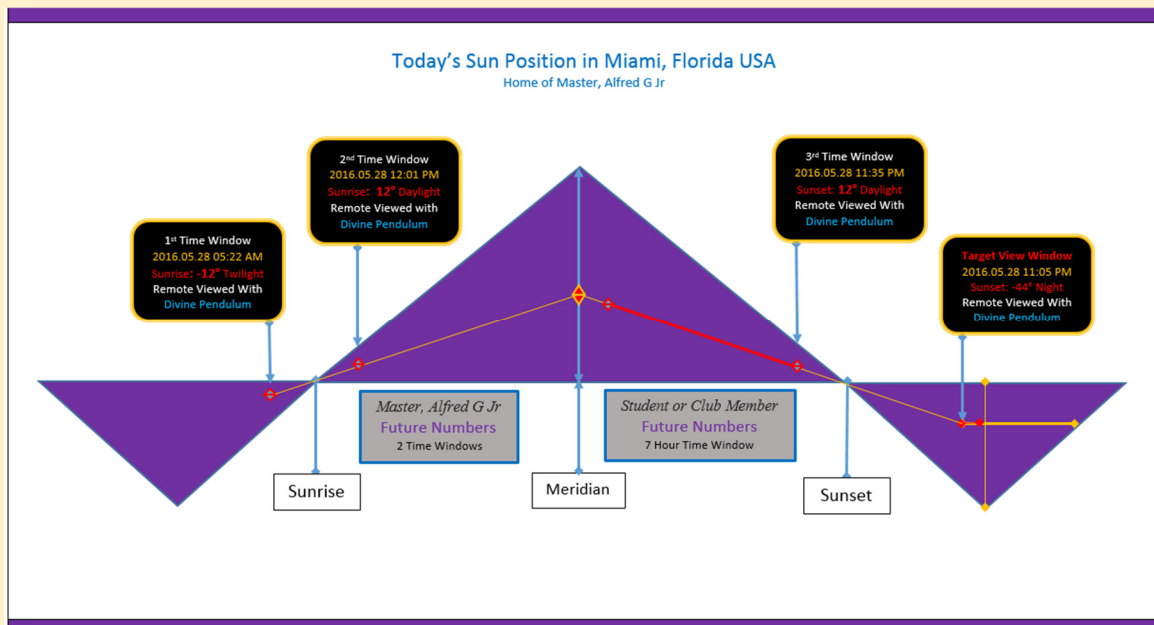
Today's Sun Position in Miami, Florida USA
Home of Master, Alfred G Jr

1st Time Window
2016.05.28 05:22 AM
Sunrise: -12° Twilight
Remote Viewed With
Divine Pendulum

2nd Time Window
2016.05.28 12:01 PM
Sunrise: 12° Daylight
Remote Viewed with
Divine Pendulum

3rd Time Window
2016.05.28 11:35 PM
Sunset: 12° Daylight
Remote Viewed With
Divine Pendulum

Target View Window
2016.05.28 11:05 PM
Sunset: -44° Night
Remote Viewed With
Divine Pendulum

Master, Alfred G Jr
Future Numbers
2 Time Windows

Student or Club Member
Future Numbers
7 Hour Time Window

Sunrise

Meridian

Sunset